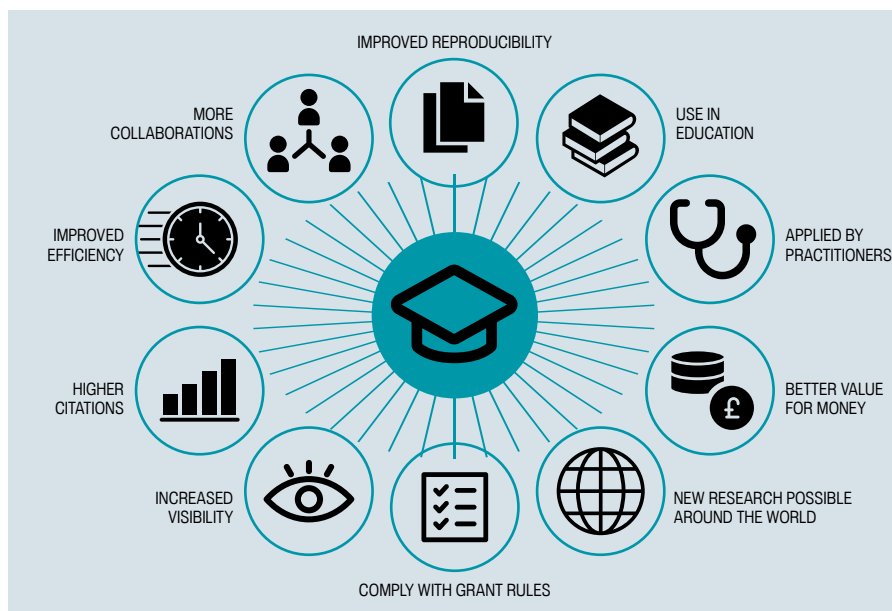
IMPROVED REPRODUCIBILITY

MORE COLLABORATIONS

USE IN EDUCATION

IMPROVED EFFICIENCY

APPLIED BY PRACTITIONERS

HIGHER CITATIONS

BETTER VALUE FOR MONEY

£

INCREASED VISIBILITY

NEW RESEARCH POSSIBLE AROUND THE WORLD

COMPLY WITH GRANT RULES